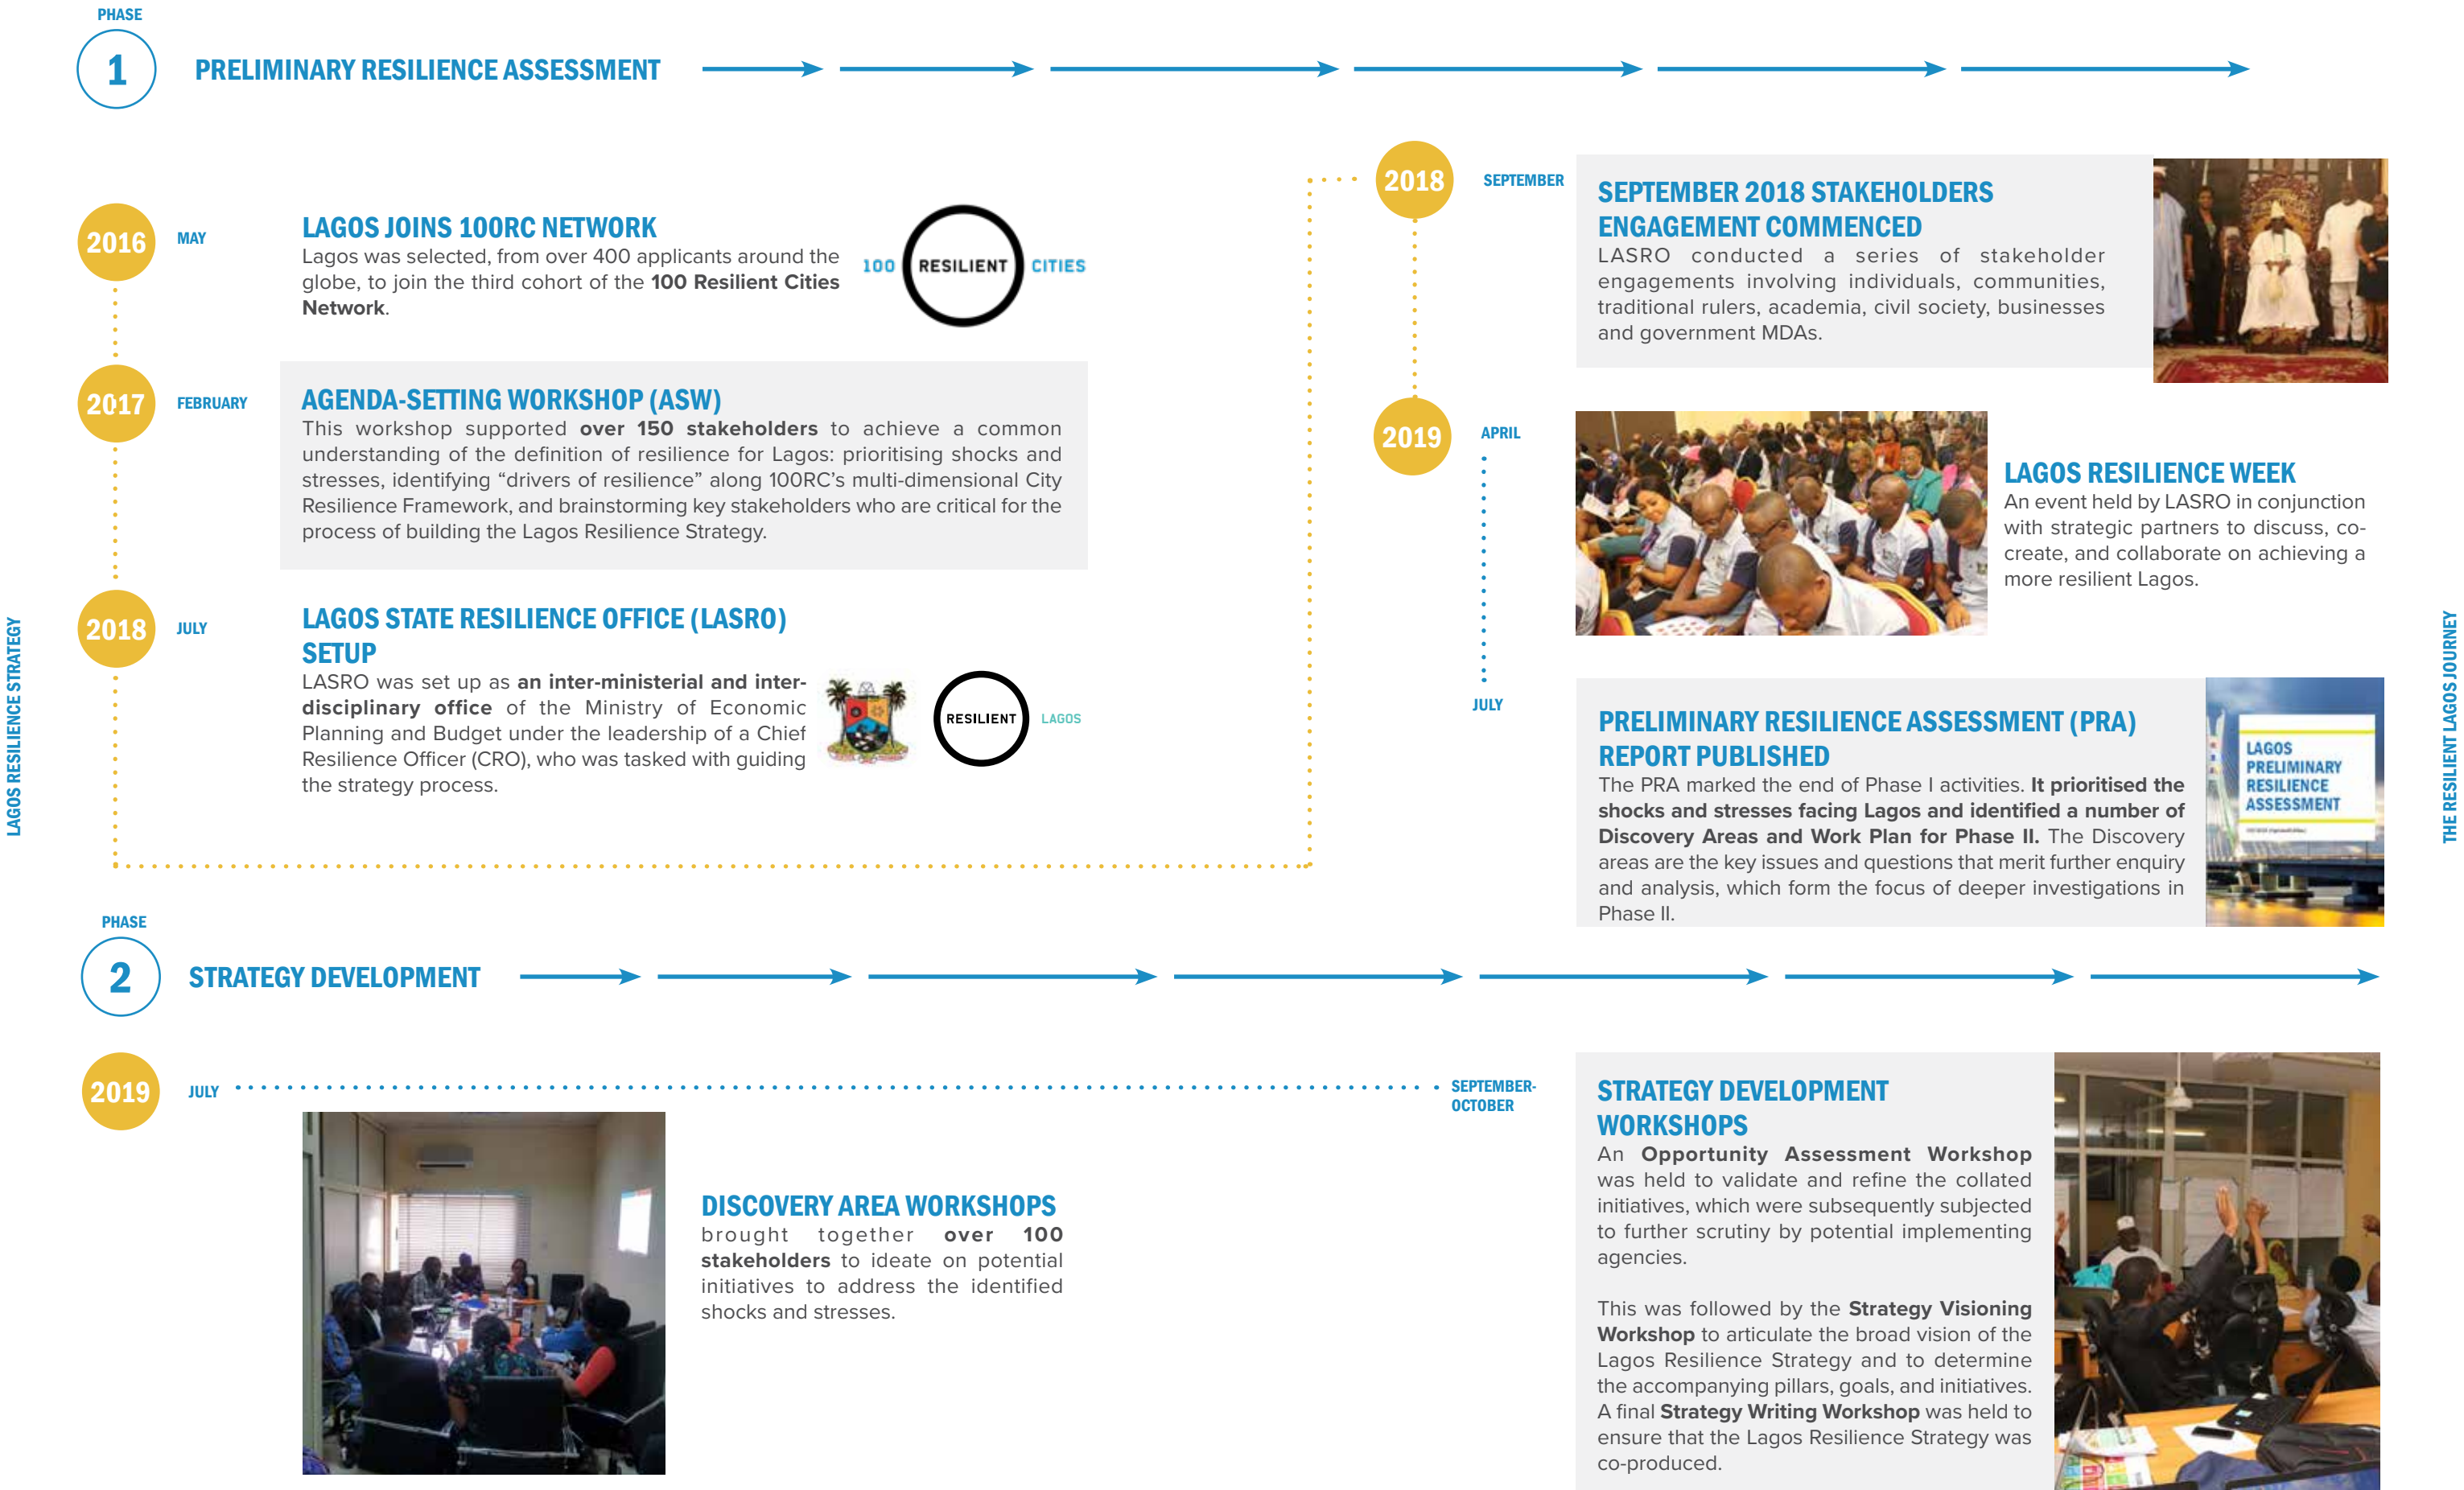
PHASE
1
PRELIMINARY RESILIENCE ASSESSMENT

2016
MAY
LAGOS JOINS 100RC NETWORK
Lagos was selected, from over 400 applicants around the globe, to join the third cohort of the 100 Resilient Cities Network.

100 RESILIENT CITIES

2017
FEBRUARY
AGENDA-SETTING WORKSHOP (ASW)
This workshop supported over 150 stakeholders to achieve a common understanding of the definition of resilience for Lagos: prioritising shocks and stresses, identifying "drivers of resilience" along 100RC's multi-dimensional City Resilience Framework, and brainstorming key stakeholders who are critical for the process of building the Lagos Resilience Strategy.

2018
JULY
LAGOS STATE RESILIENCE OFFICE (LASRO) SETUP
LASRO was set up as an inter-ministerial and inter-disciplinary office of the Ministry of Economic Planning and Budget under the leadership of a Chief Resilience Officer (CRO), who was tasked with guiding the strategy process.

RESILIENT LAGOS

2018
SEPTEMBER
SEPTEMBER 2018 STAKEHOLDERS ENGAGEMENT COMMENCED
LASRO conducted a series of stakeholder engagements involving individuals, communities, traditional rulers, academia, civil society, businesses and government MDAs.

2019
APRIL
LAGOS RESILIENCE WEEK
An event held by LASRO in conjunction with strategic partners to discuss, co-create, and collaborate on achieving a more resilient Lagos.

JULY
PRELIMINARY RESILIENCE ASSESSMENT (PRA) REPORT PUBLISHED
The PRA marked the end of Phase I activities. It prioritised the shocks and stresses facing Lagos and identified a number of Discovery Areas and Work Plan for Phase II. The Discovery areas are the key issues and questions that merit further enquiry and analysis, which form the focus of deeper investigations in Phase II.

LAGOS PRELIMINARY RESILIENCE ASSESSMENT

LAGOS RESILIENCE STRATEGY
THE RESILIENT LAGOS JOURNEY

PHASE
2
STRATEGY DEVELOPMENT

2019
JULY
SEPTEMBER-OCTOBER

DISCOVERY AREA WORKSHOPS
brought together over 100 stakeholders to ideate on potential initiatives to address the identified shocks and stresses.

STRATEGY DEVELOPMENT WORKSHOPS
An Opportunity Assessment Workshop was held to validate and refine the collated initiatives, which were subsequently subjected to further scrutiny by potential implementing agencies.

This was followed by the Strategy Visioning Workshop to articulate the broad vision of the Lagos Resilience Strategy and to determine the accompanying pillars, goals, and initiatives. A final Strategy Writing Workshop was held to ensure that the Lagos Resilience Strategy was co-produced.